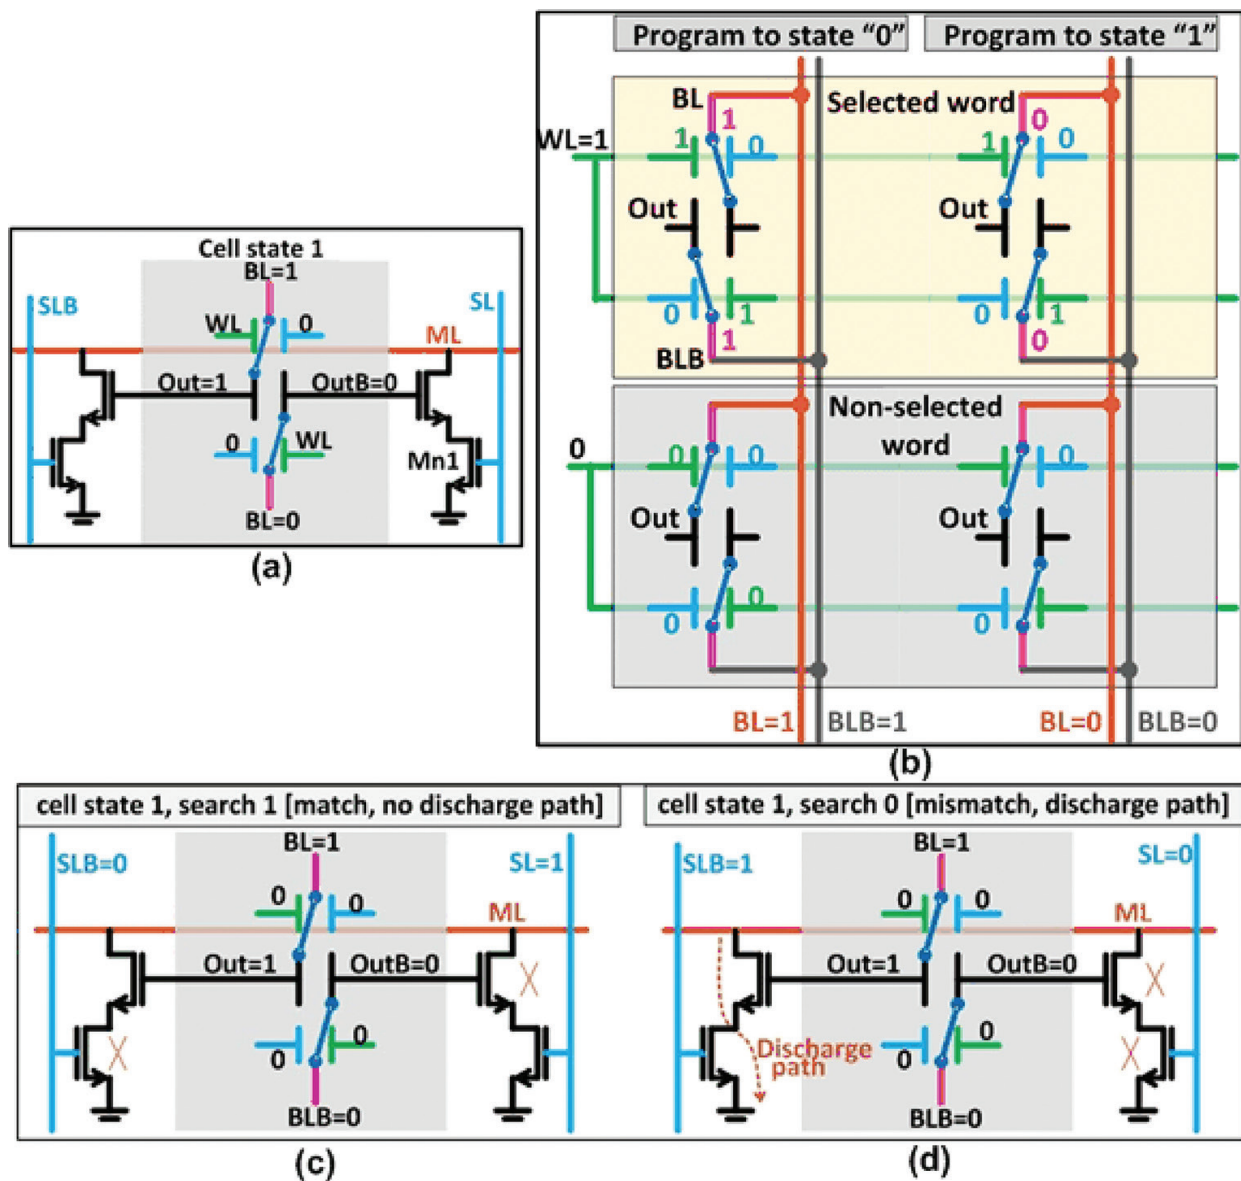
Cell state 1
BL=1
SLB
SL
WL
0
ML
Out=1
OutB=0
0
WL
Mn1
BL=0
(a)

Program to state "0"
Program to state "1"
BL
1
Selected word
0
WL=1
1
0
1
0
Out
Out
0
1
0
1
BLB
1
0
Non-selected word
0
0
0
0
Out
Out
0
0
0
BL=1
BLB=1
BL=0
BLB=0
(b)

cell state 1, search 1 [match, no discharge path]
SLB=0
BL=1
SL=1
0
0
ML
Out=1
OutB=0
0
0
BLB=0
(c)

cell state 1, search 0 [mismatch, discharge path]
SLB=1
BL=1
SL=0
0
0
ML
Out=1
OutB=0
Discharge path
0
0
BLB=0
(d)